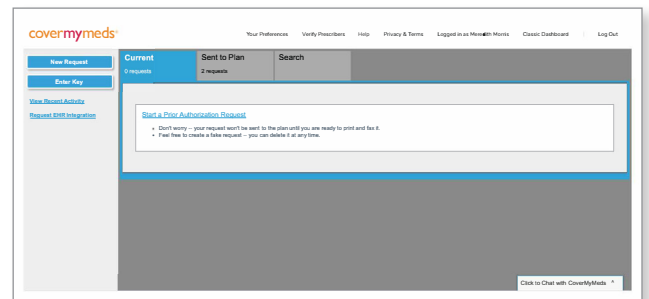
covermymeds®

Your Preferences | Verify Prescribers | Help | Privacy & Terms | Logged in as Meredith Morris | Classic Dashboard | Log Out

New Request

Enter Key

View Recent Activity

Request EHR Integration

Current
0 requests

Sent to Plan
2 requests

Search

Start a Prior Authorization Request

• Don't worry -- your request won't be sent to the plan until you are ready to print and fax it.
• Feel free to create a fake request -- you can delete it at any time.

Click to Chat with CoverMyMeds ^